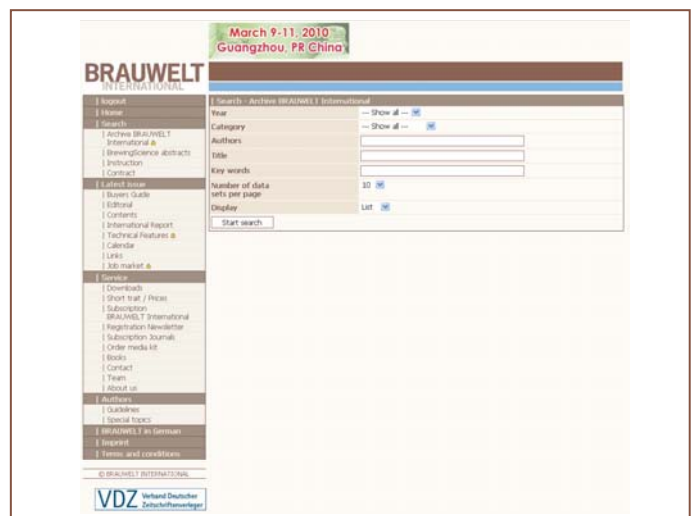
March 9-11, 2010
Guangzhou, PR China

BRAUWELT
INTERNATIONAL

| logout
| Home
| Search
| Archive BRAUWELT International
| BrewingScience abstracts
| Instruction
| Contract
| Latest issue
| Buyers Guide
| Editorial
| Contents
| International Report
| Technical Features
| Calendar
| Links
| Job market
| Service
| Downloads
| Short trail / Prices
| Subscription BRAUWELT International
| Registration Newsletter
| Subscription Journals
| Order media kit
| Books
| Contact
| Team
| About us
| Authors
| Guidelines
| Special topics
| BRAUWELT in German
| Imprint
| Terms and conditions

© BRAUWELT INTERNATIONAL

VDZ Verband Deutscher Zeitschriftenverleger

| Search - Archive BRAUWELT International

| | |
|---|---|
| Year | --- Show all --- |
| Category | --- Show all --- |
| Authors | |
| Title | |
| Key words | |
| Number of data sets per page | 10 |
| Display | List |

Start search